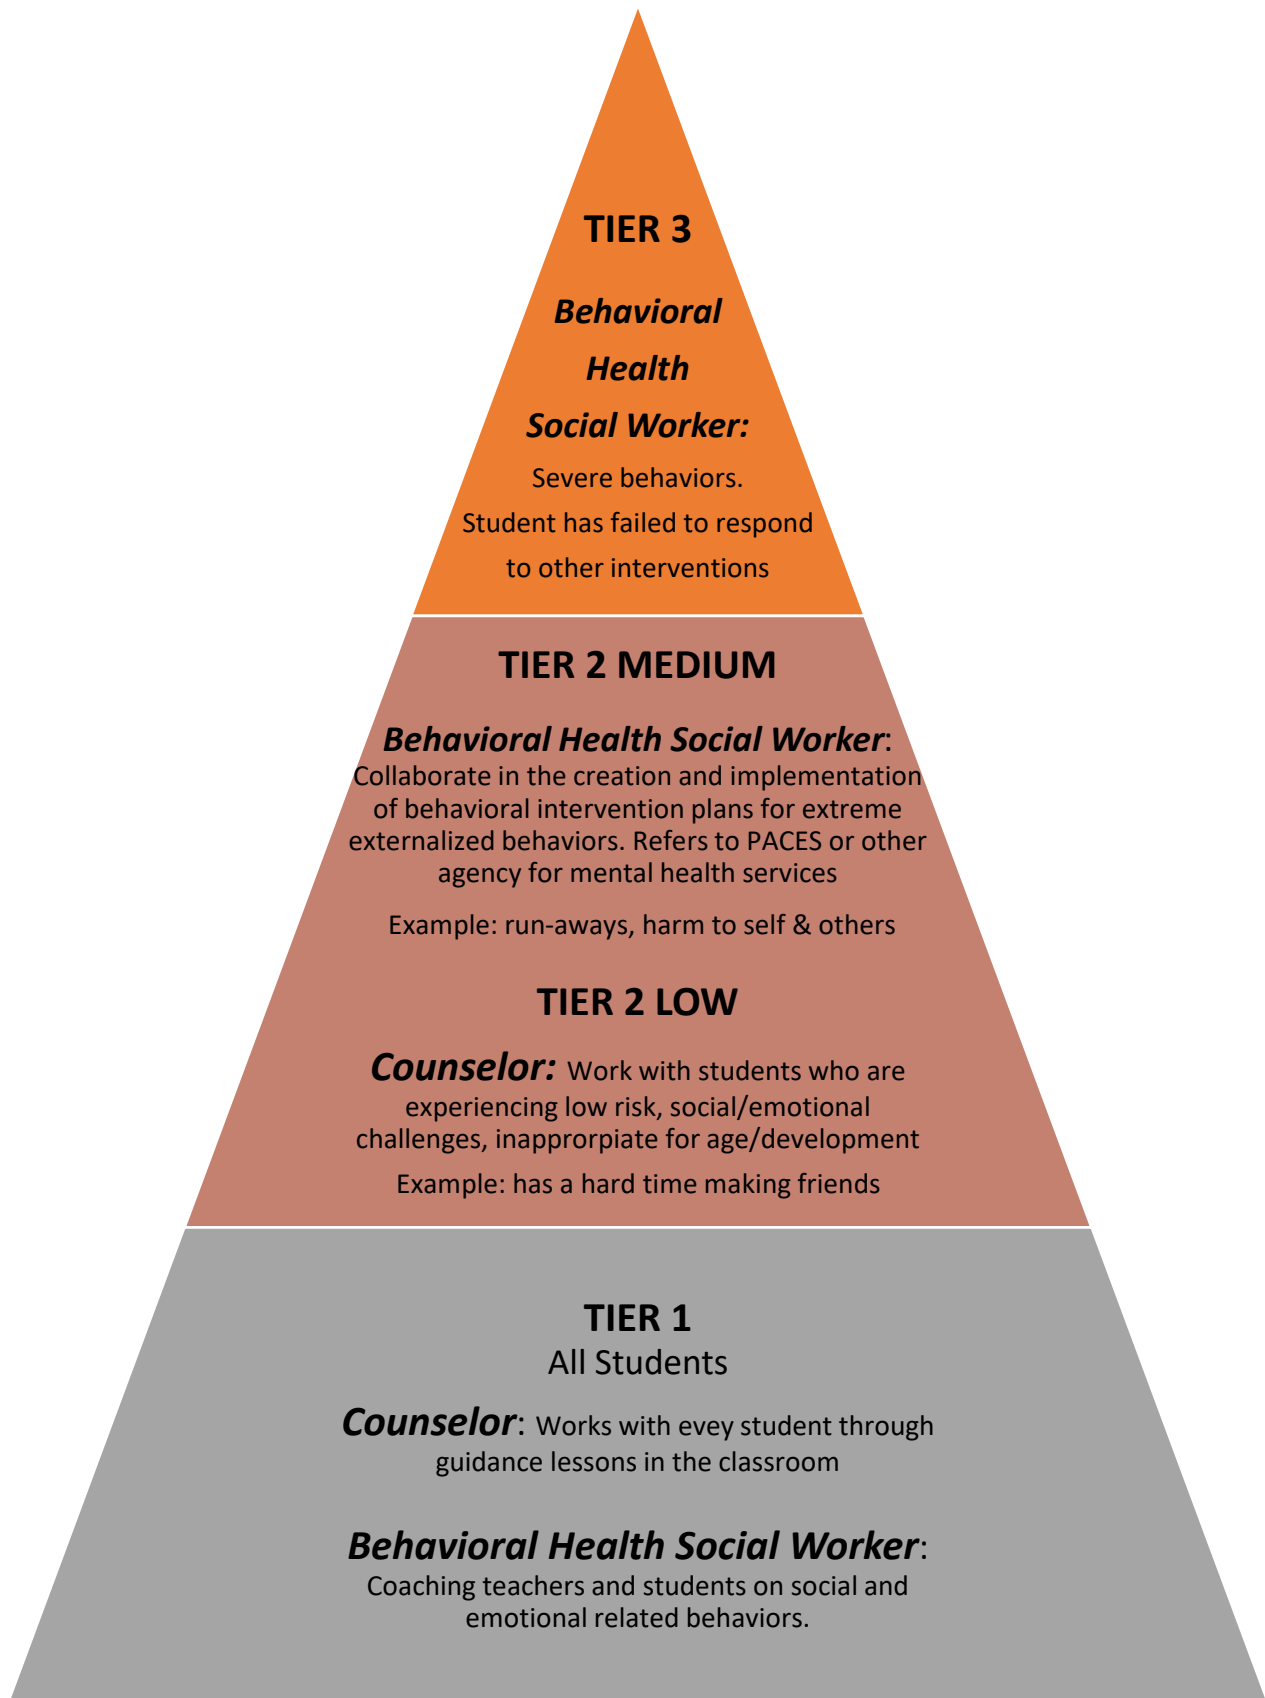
TIER 3

Behavioral Health Social Worker:

Severe behaviors. Student has failed to respond to other interventions

TIER 2 MEDIUM

Behavioral Health Social Worker: Collaborate in the creation and implementation of behavioral intervention plans for extreme externalized behaviors. Refers to PACES or other agency for mental health services

Example: run-aways, harm to self & others

TIER 2 LOW

Counselor: Work with students who are experiencing low risk, social/emotional challenges, inapprorpiate for age/development

Example: has a hard time making friends

TIER 1
All Students

Counselor: Works with evey student through guidance lessons in the classroom

Behavioral Health Social Worker: Coaching teachers and students on social and emotional related behaviors.